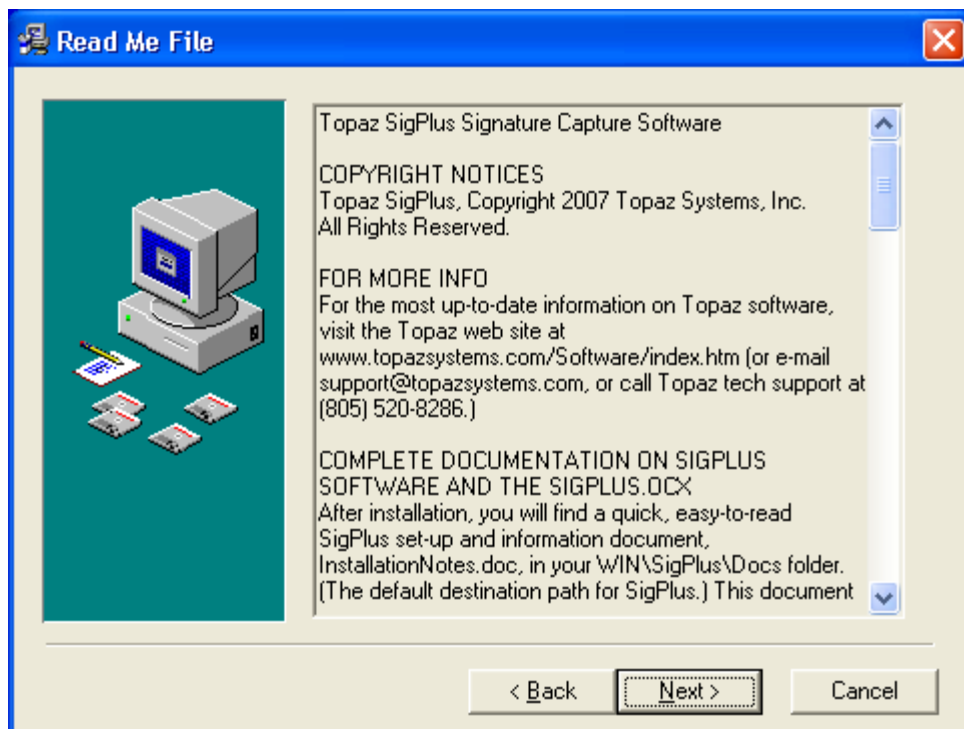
Read Me File

Topaz SigPlus Signature Capture Software

COPYRIGHT NOTICES
Topaz SigPlus, Copyright 2007 Topaz Systems, Inc.
All Rights Reserved.

FOR MORE INFO
For the most up-to-date information on Topaz software, visit the Topaz web site at www.topazsystems.com/Software/index.htm (or e-mail support@topazsystems.com, or call Topaz tech support at (805) 520-8286.)

COMPLETE DOCUMENTATION ON SIGPLUS SOFTWARE AND THE SIGPLUS.OCX
After installation, you will find a quick, easy-to-read SigPlus set-up and information document, InstallationNotes.doc, in your WIN\SigPlus\Docs folder. (The default destination path for SigPlus.) This document

< Back
Next >
Cancel